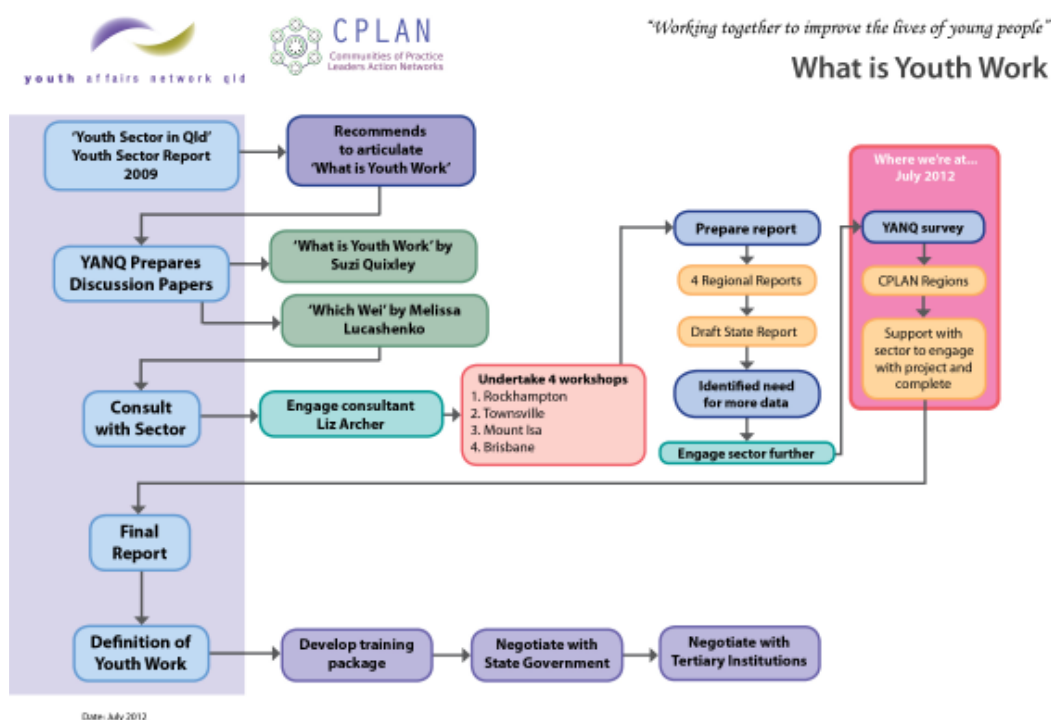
youth affairs network qld

CPLAN
Communities of Practice Leaders Action Networks

"Working together to improve the lives of young people"

What is Youth Work

'Youth Sector in Qld' Youth Sector Report 2009

Recommends to articulate 'What is Youth Work'

YANQ Prepares Discussion Papers

'What is Youth Work' by Suzi Quixley

'Which Wei' by Melissa Lucashenko

Consult with Sector

Engage consultant Liz Archer

Undertake 4 workshops
1. Rockhampton
2. Townsville
3. Mount Isa
4. Brisbane

Prepare report

4 Regional Reports

Draft State Report

Identified need for more data

Engage sector further

Where we're at... July 2012

YANQ survey

CPLAN Regions

Support with sector to engage with project and complete

Final Report

Definition of Youth Work

Develop training package

Negotiate with State Government

Negotiate with Tertiary Institutions

Date: July 2012